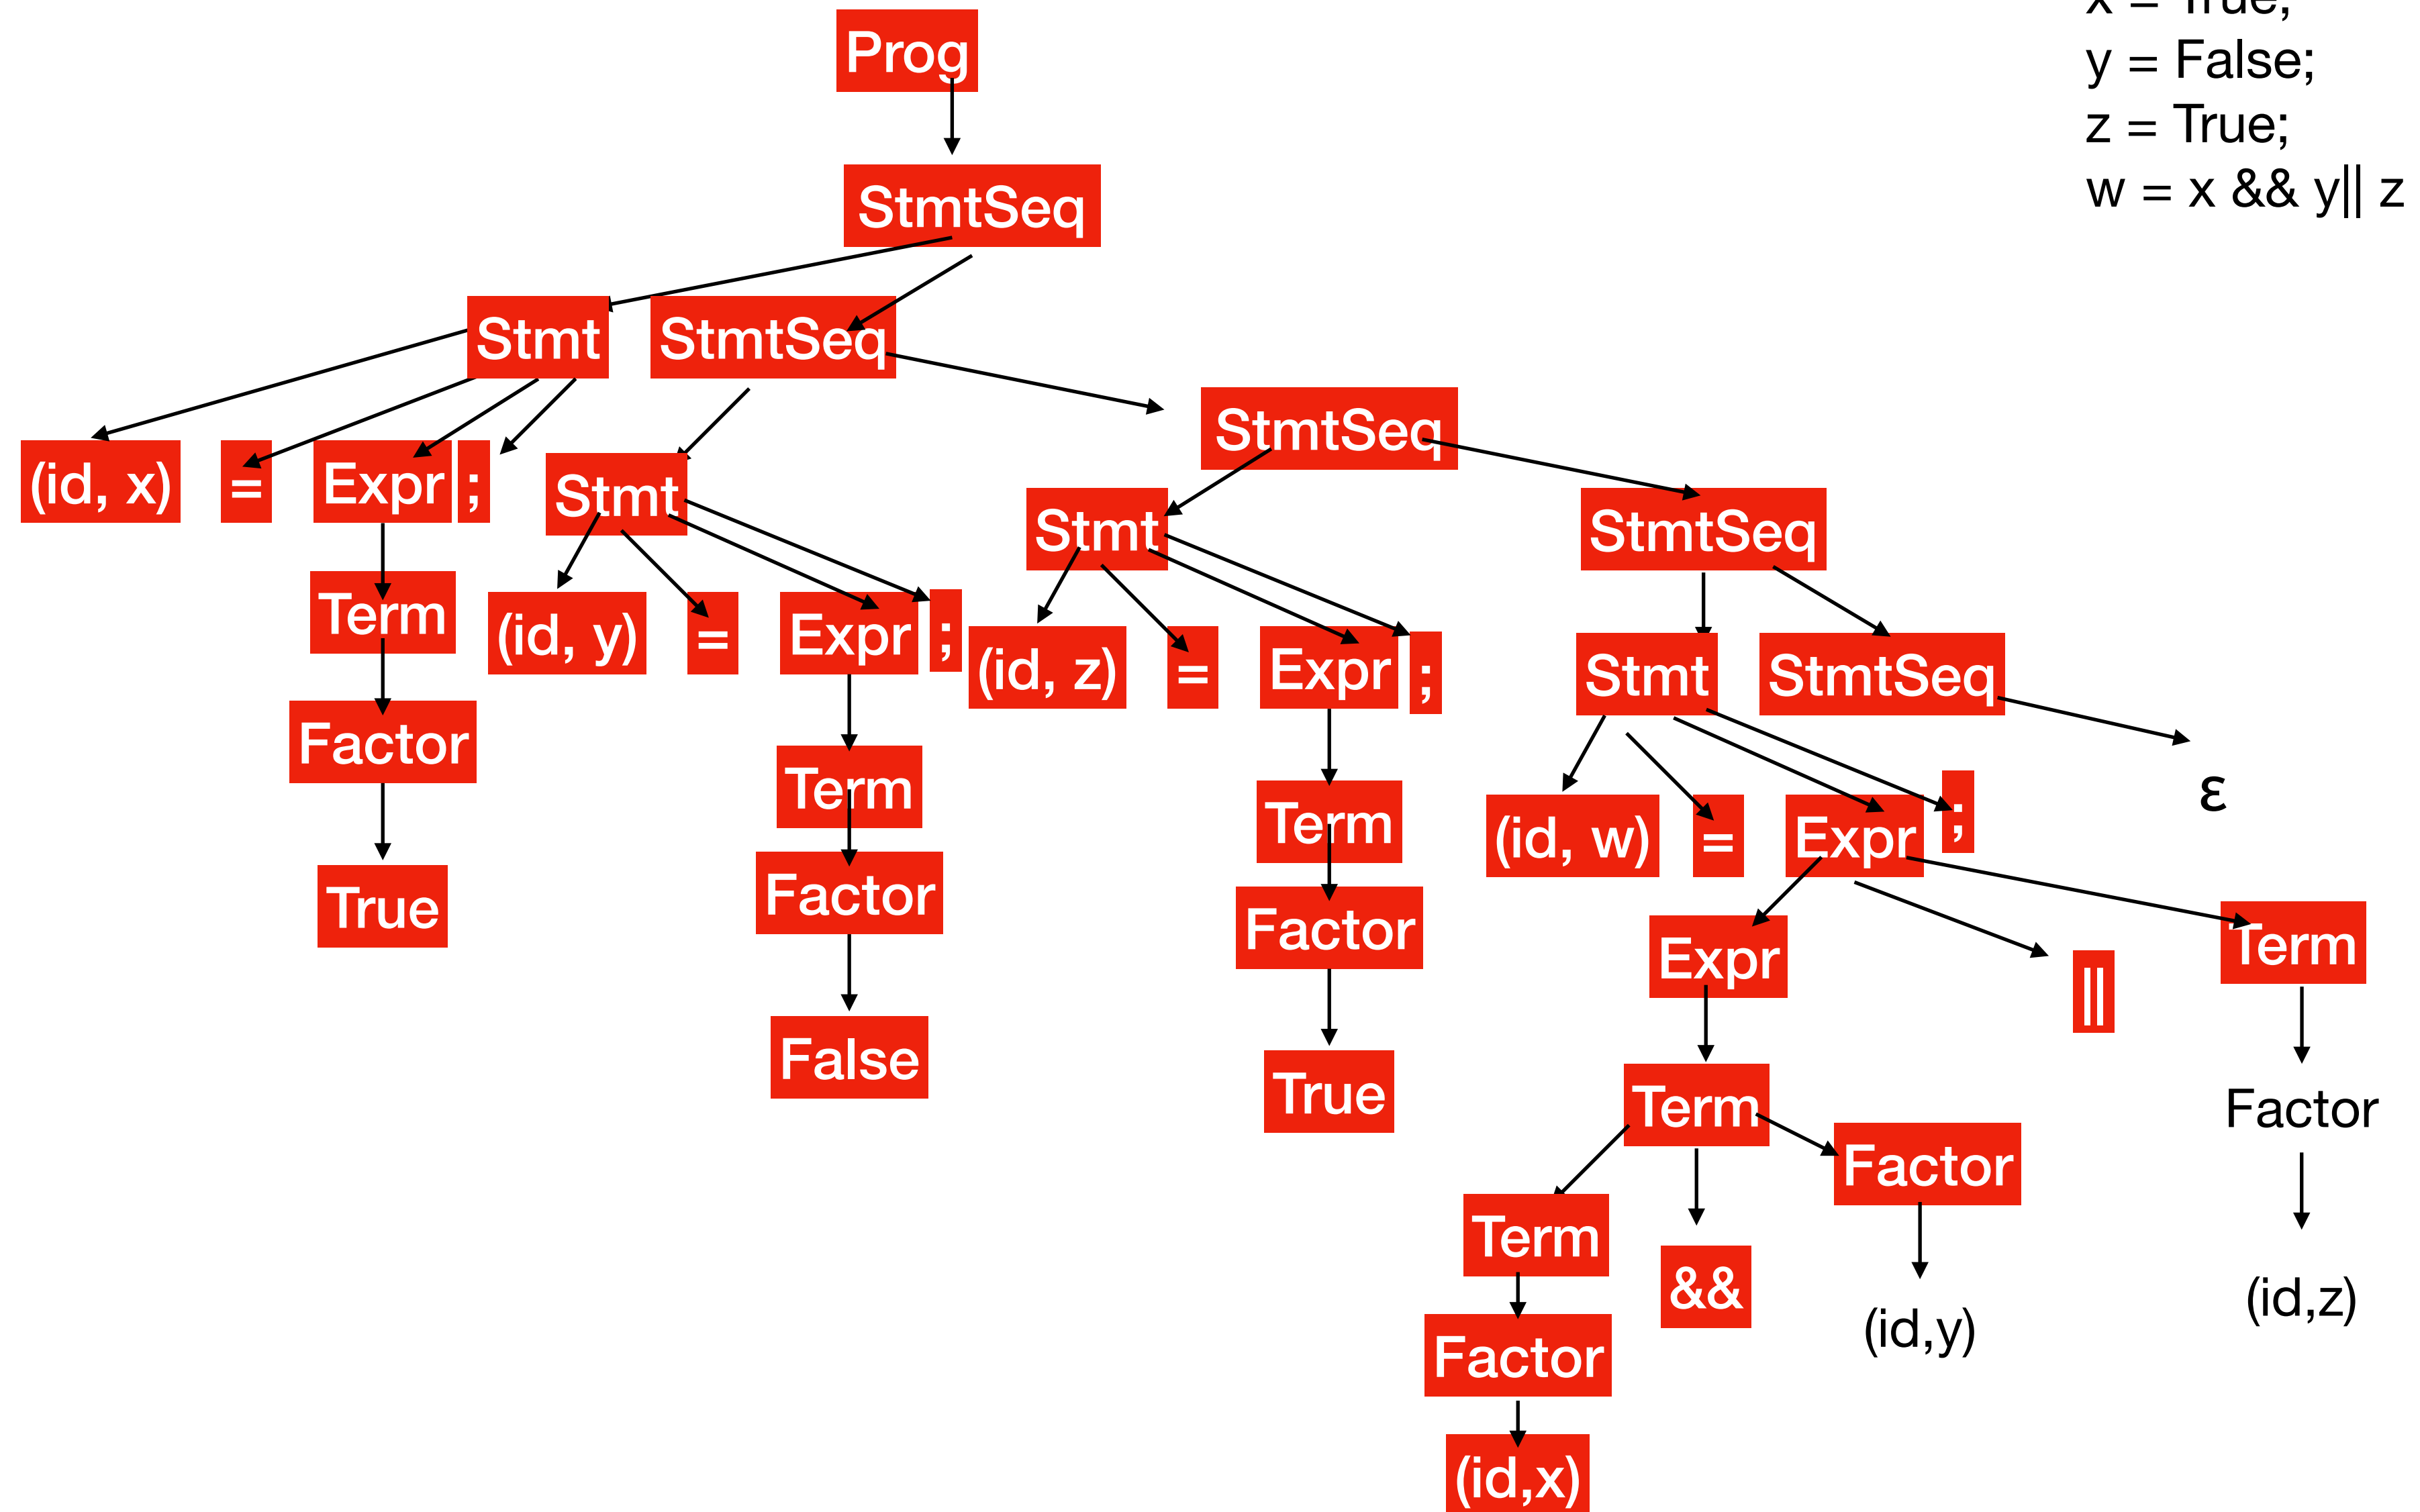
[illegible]
y = False;
z = True;
w = x && y|| z

Prog

StmtSeq

Stmt StmtSeq

StmtSeq

(id, x) = Expr ;

Stmt

Stmt

StmtSeq

Term

(id, y) = Expr ;

(id, z) = Expr ;

Stmt StmtSeq

Factor

Term

Term

True

Factor

Factor

(id, w) = Expr ;

ε

False

True

Expr

||

Term

Term

Factor

Factor

Term

&&

(id,y)

(id,z)

Factor

(id,x)